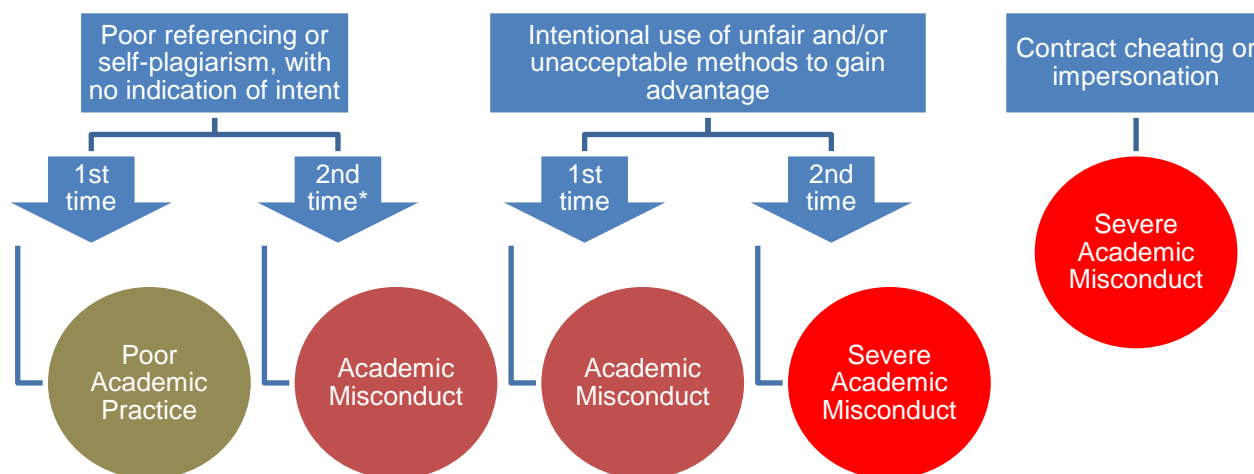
Poor referencing or self-plagiarism, with no indication of intent

1st time

Poor Academic Practice

2nd time*

Academic Misconduct

Intentional use of unfair and/or unacceptable methods to gain advantage

1st time

Academic Misconduct

2nd time

Severe Academic Misconduct

Contract cheating or impersonation

Severe Academic Misconduct